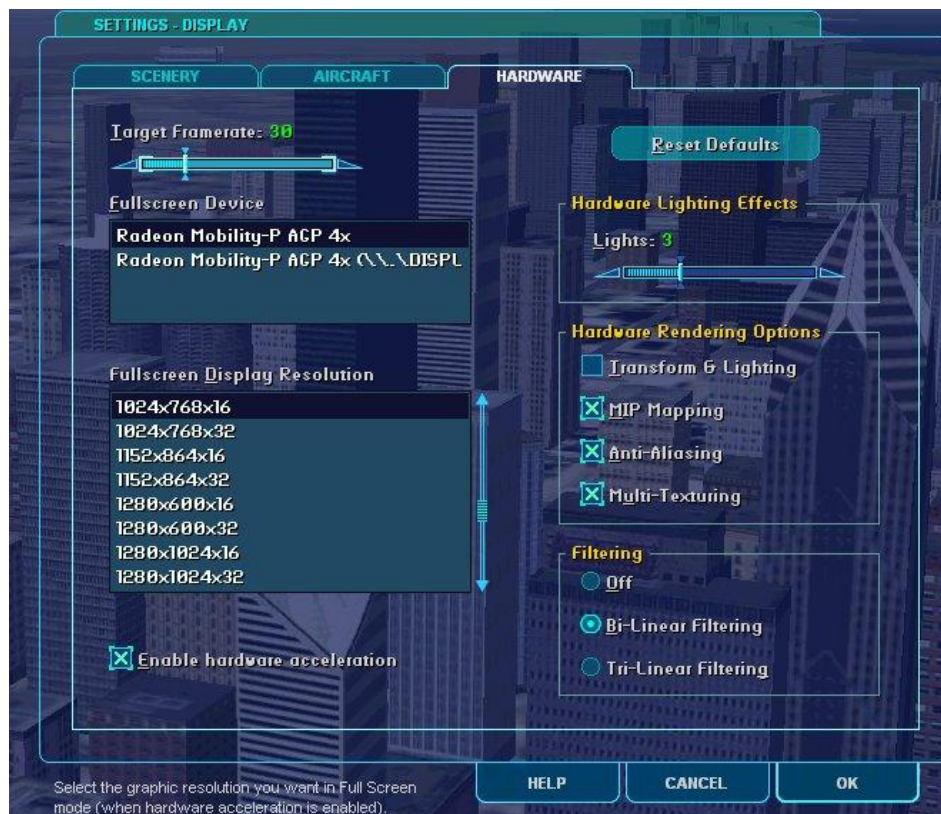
SETTINGS - DISPLAY

SCENERY
AIRCRAFT
HARDWARE

Target Framerate: 30

Fullscreen Device
Radeon Mobility-P AGP 4x
Radeon Mobility-P AGP 4x (\\.\DISPL

Fullscreen Display Resolution
1024x768x16
1024x768x32
1152x864x16
1152x864x32
1280x600x16
1280x600x32
1280x1024x16
1280x1024x32

Enable hardware acceleration

Reset Defaults

Hardware Lighting Effects
Lights: 3

Hardware Rendering Options
Transform & Lighting
MIP Mapping
Anti-Aliasing
Multi-Texturing

Filtering
Off
Bi-Linear Filtering
Tri-Linear Filtering

Select the graphic resolution you want in Full Screen mode (when hardware acceleration is enabled).

HELP
CANCEL
OK